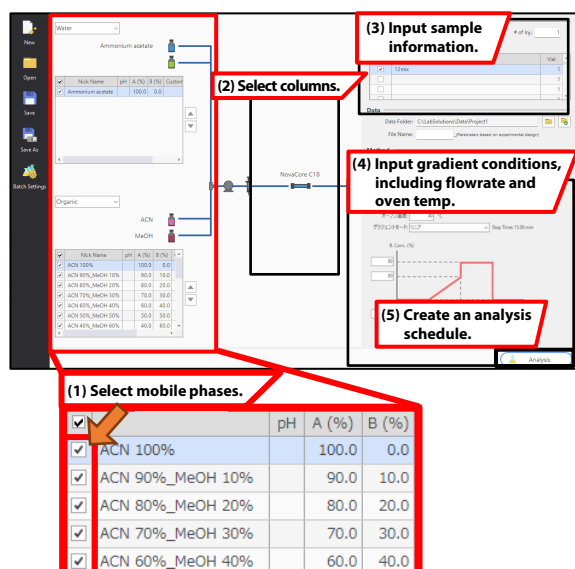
New
Open
Save
Save As
Batch Settings

Water
Ammonium acetate

| ✓ | Nick Name | pH | A (%) | B (%) | Custom |
|---|---|---|---|---|---|
| ✓ | Ammonium acetate | | 100.0 | 0.0 | |

Organic
ACN
MeOH

| ✓ | Nick Name | pH | A (%) | B (%) |
|---|---|---|---|---|
| ✓ | ACN 100% | | 100.0 | 0.0 |
| ✓ | ACN 90%_MeOH 10% | | 90.0 | 10.0 |
| ✓ | ACN 80%_MeOH 20% | | 80.0 | 20.0 |
| ✓ | ACN 70%_MeOH 30% | | 70.0 | 30.0 |
| ✓ | ACN 60%_MeOH 40% | | 60.0 | 40.0 |
| ✓ | ACN 50%_MeOH 50% | | 50.0 | 50.0 |
| ✓ | ACN 40%_MeOH 60% | | 40.0 | 60.0 |

(2) Select columns.

NovaCore C18

(3) Input sample information.

# of Inj.: 1
Vial
12mix

Data
Data Folder: C:\LabSolutions\Data\Project1
File Name: _(Parameters based on experimental design)
Method

(4) Input gradient conditions, including flowrate and oven temp.

オーブン温度: 40 ℃
グラジエントモード: リニア
Stop Time: 15.00 min
B. Conc. (%)
80
60

(5) Create an analysis schedule.

Analysis

(1) Select mobile phases.

| ✓ | | pH | A (%) | B (%) |
|---|---|---|---|---|
| ✓ | ACN 100% | | 100.0 | 0.0 |
| ✓ | ACN 90%_MeOH 10% | | 90.0 | 10.0 |
| ✓ | ACN 80%_MeOH 20% | | 80.0 | 20.0 |
| ✓ | ACN 70%_MeOH 30% | | 70.0 | 30.0 |
| ✓ | ACN 60%_MeOH 40% | | 60.0 | 40.0 |